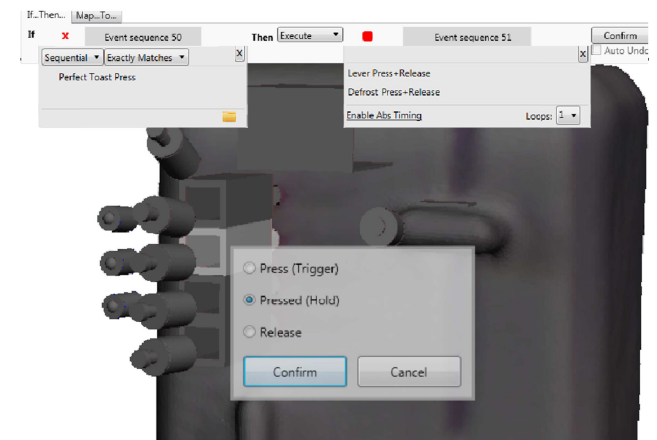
If...Then... Map...To...

If x Event sequence 50

Sequential ▾ Exactly Matches ▾ X

Perfect Toast Press

Then Execute ▾ Event sequence 51

X

Lever Press+Release

Defrost Press+Release

Enable Abs Timing Loops: 1 ▾

Confirm

Auto Undo

Press (Trigger)

Pressed (Hold)

Release

Confirm Cancel